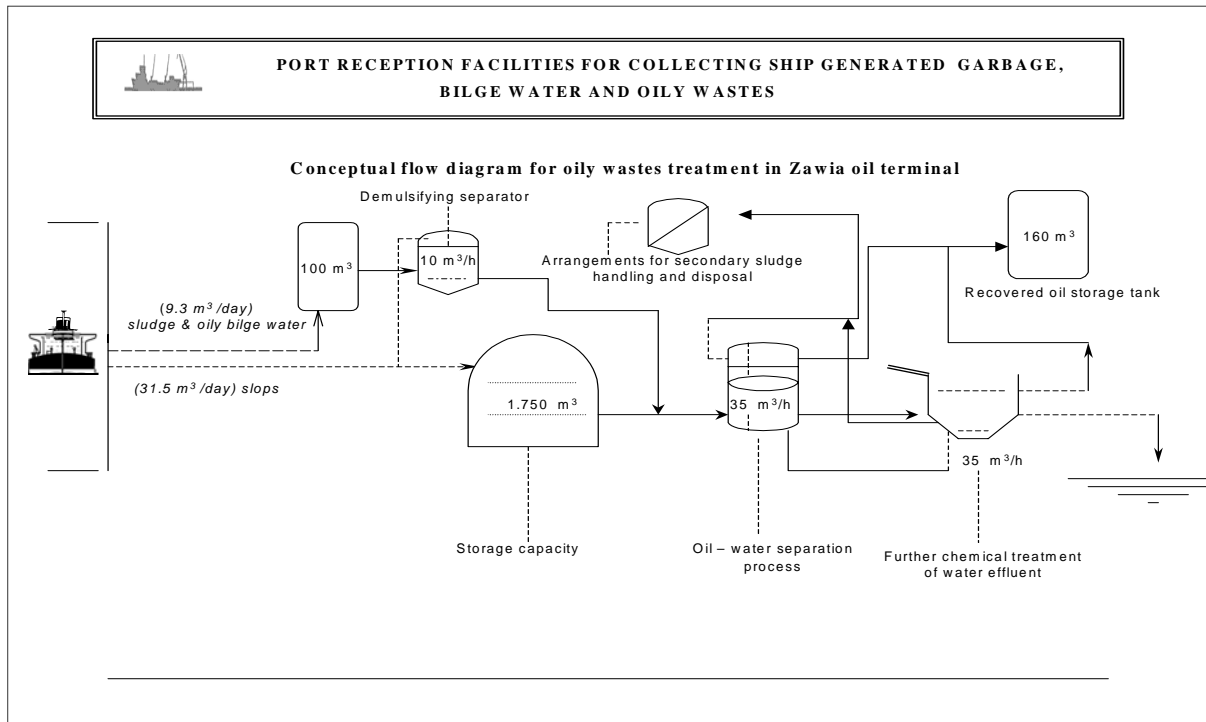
PORT RECEPTION FACILITIES FOR COLLECTING SHIP GENERATED GARBAGE, BILGE WATER AND OILY WASTES

Conceptual flow diagram for oily wastes treatment in Zawia oil terminal

Demulsifying separator

100 $m^3$

10 $m^3/h$

Arrangements for secondary sludge handling and disposal

160 $m^3$

Recovered oil storage tank

(9.3 $m^3$/day) sludge & oily bilge water

(31.5 $m^3$/day) slops

1.750 $m^3$

35 $m^3/h$

35 $m^3/h$

Storage capacity

Oil – water separation process

Further chemical treatment of water effluent